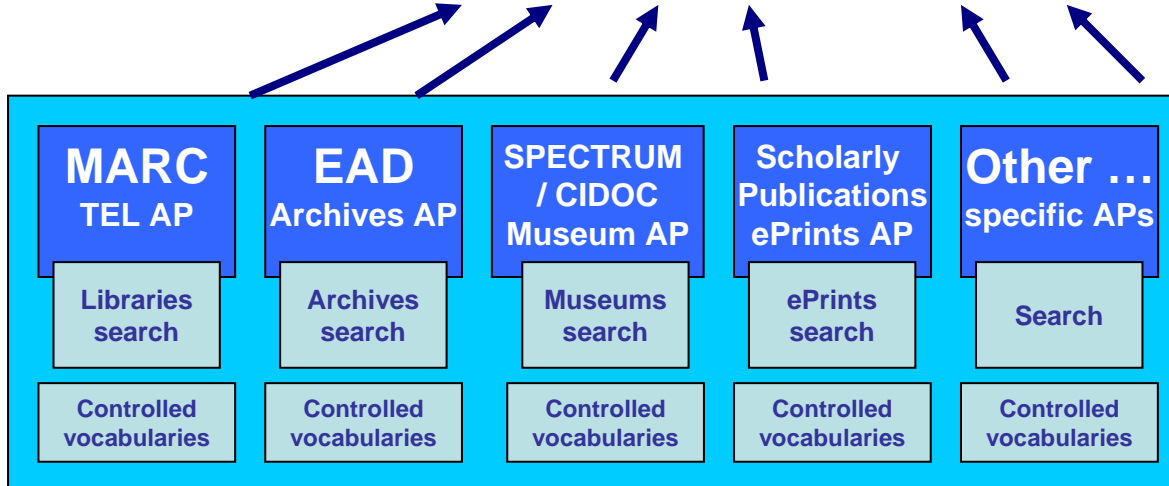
MARC
TEL AP

Libraries search

Controlled vocabularies

EAD
Archives AP

Archives search

Controlled vocabularies

SPECTRUM / CIDOC Museum AP

Museums search

Controlled vocabularies

Scholarly Publications ePrints AP

ePrints search

Controlled vocabularies

Other …
specific APs

Search

Controlled vocabularies